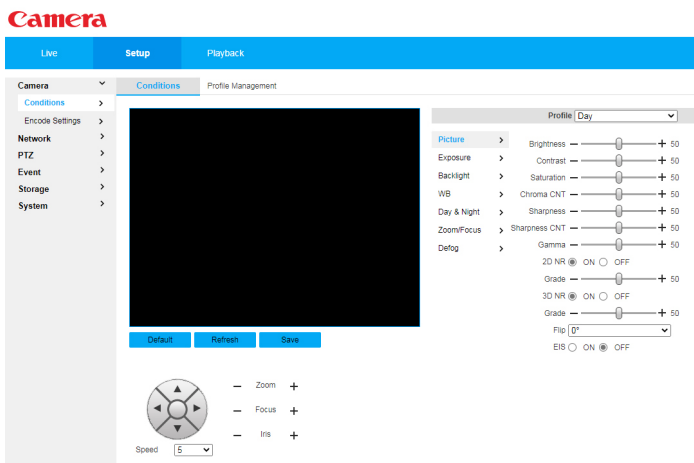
Camera

Live
Setup
Playback

Camera
Conditions
Encode Settings
Network
PTZ
Event
Storage
System

Conditions
Profile Management

Default
Refresh
Save

Zoom
Focus
Iris
Speed 5

Profile Day

Picture
Exposure
Backlight
WB
Day & Night
Zoom/Focus
Defog

Brightness 50
Contrast 50
Saturation 50
Chroma CNT 50
Sharpness 50
Sharpness CNT 50
Gamma 50
2D NR ON OFF
Grade 50
3D NR ON OFF
Grade 50
Flip 0°
EIS ON OFF